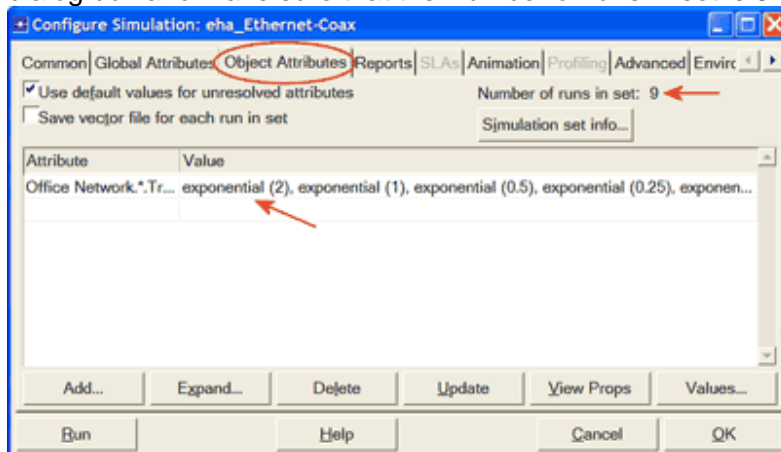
Configure Simulation: eha_Ethernet-Coax

Common | Global Attributes | Object Attributes | Reports | SLAs | Animation | Profiling | Advanced | Enviro

Use default values for unresolved attributes

Save vector file for each run in set

Number of runs in set: 9

Simulation set info...

| Attribute | Value |
|---|---|
| Office Network.*.Tr... | exponential (2), exponential (1), exponential (0.5), exponential (0.25), exponen... |

Add... | Expand... | Delete | Update | View Props | Values...

Run | Help | Cancel | OK